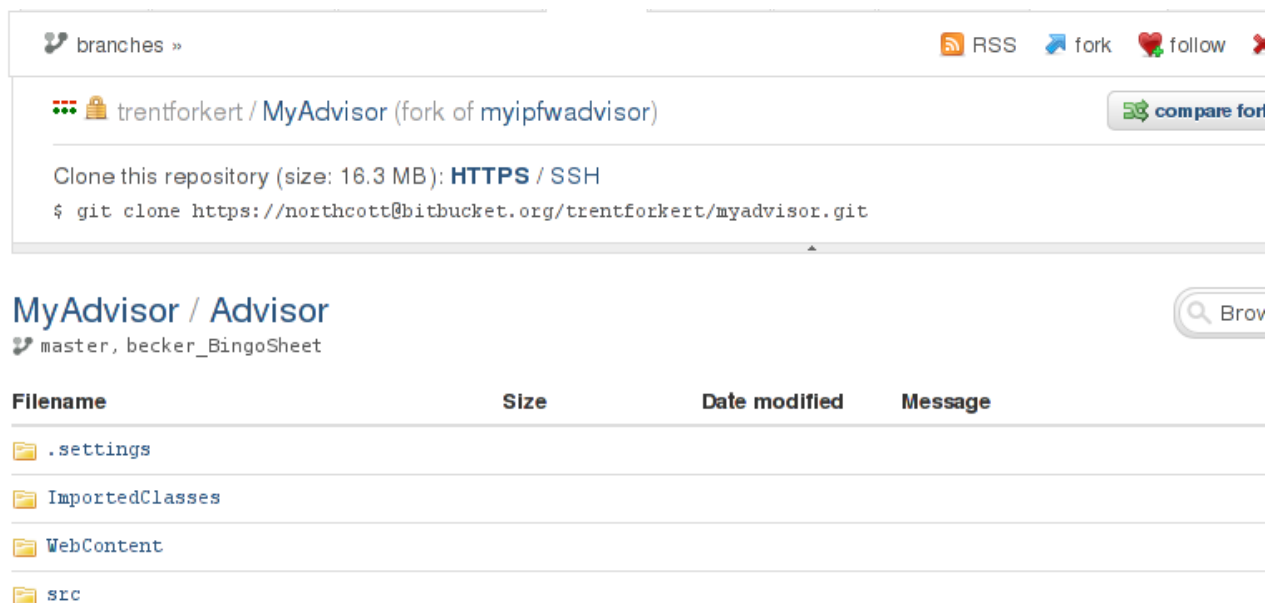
branches »

RSS fork follow

trentforkert / MyAdvisor (fork of myipfwadvisor)

compare for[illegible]

Clone this repository (size: 16.3 MB): HTTPS / SSH

$ git clone https://northcott@bitbucket.org/trentforkert/myadvisor.git

MyAdvisor / Advisor

master, becker_BingoSheet

Brow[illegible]

| Filename | Size | Date modified | Message |
|---|---|---|---|
| .settings | | | |
| ImportedClasses | | | |
| WebContent | | | |
| src | | | |